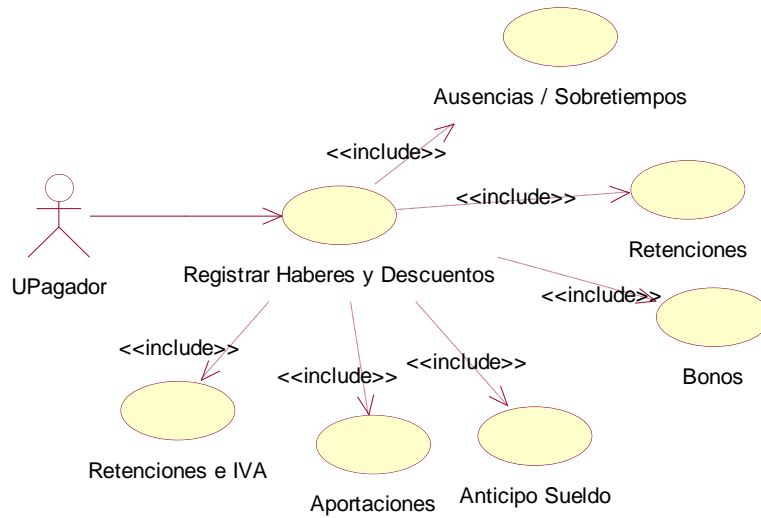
Ausencias / Sobretiempos

<<include>>

<<include>>

Retenciones

UPagador

Registrar Haberes y Descuentos

<<include>>

Bonos

<<include>>

<<include>>

<<include>>

Retenciones e IVA

Aportaciones

Anticipo Sueldo